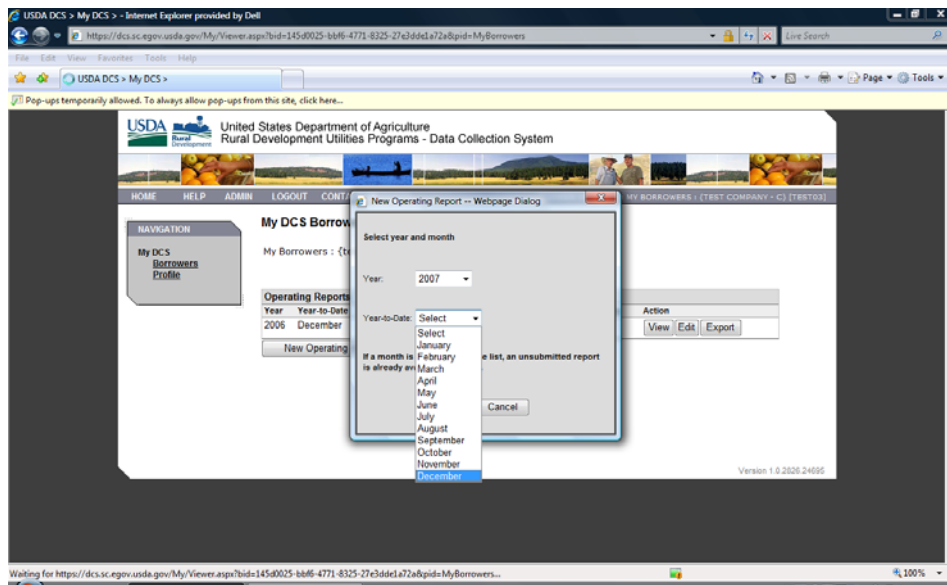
USDA DCS > My DCS > - Internet Explorer provided by Dell

https://dcs.sc.egov.usda.gov/My/Viewer.aspx?bid=145d0025-bbf6-4771-8325-27e3dde1a72a&pid=MyBorrowers

Live Search

File Edit View Favorites Tools Help

USDA DCS > My DCS >

Page Tools

Pop-ups temporarily allowed. To always allow pop-ups from this site, click here...

USDA Rural Development

United States Department of Agriculture
Rural Development Utilities Programs - Data Collection System

HOME HELP ADMIN LOGOUT CONT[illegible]

MY BORROWERS : {TEST COMPANY - C} [TEST03]

NAVIGATION

My DCS
Borrowers
Profile

My DCS Borrow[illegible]

My Borrowers : {t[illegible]

Operating Report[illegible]

| Year | Year-to-Date | Action |
|---|---|---|
| 2006 | December | View Edit Export |

New Operating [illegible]

New Operating Report -- Webpage Dialog

Select year and month

Year: 2007

Year-to-Date: Select

Select
January
February
March
April
May
June
July
August
September
October
November
December

If a month is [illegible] e list, an unsubmitted report is already av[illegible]

Cancel

Version 1.0.2826.24695

Waiting for https://dcs.sc.egov.usda.gov/My/Viewer.aspx?bid=145d0025-bbf6-4771-8325-27e3dde1a72a&pid=MyBorrowers...

100%